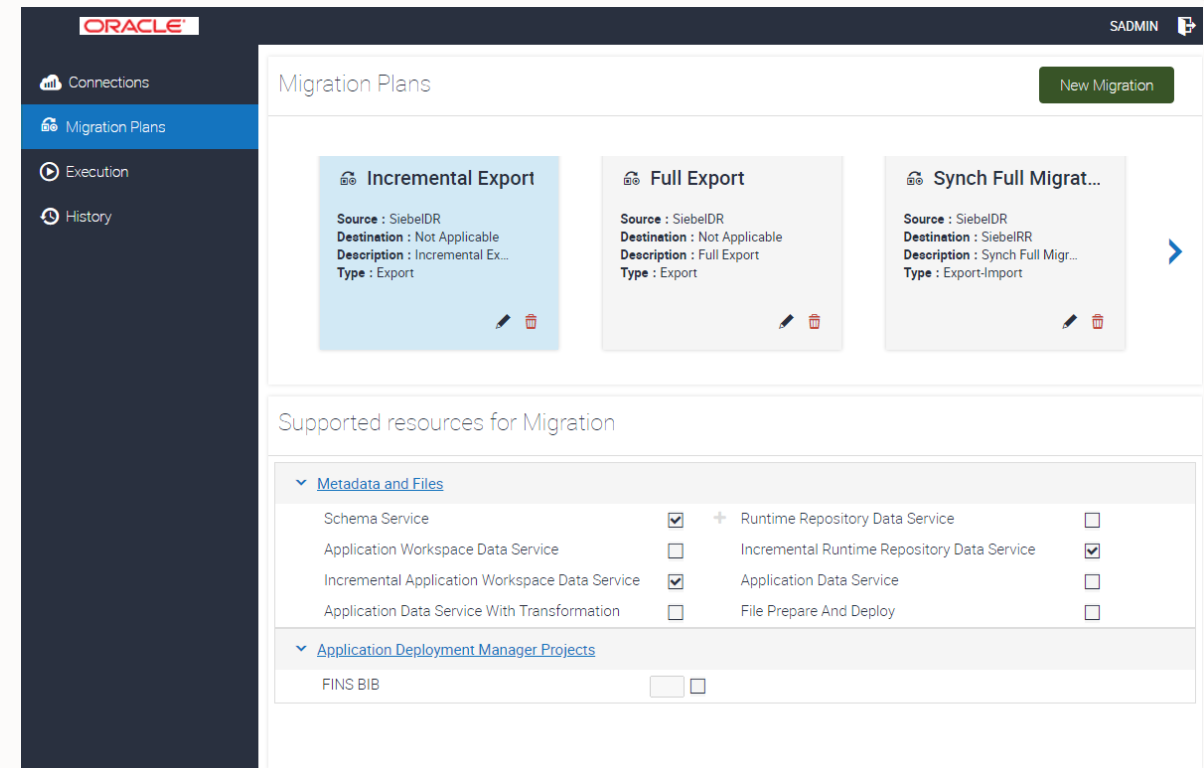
ORACLE

SADMIN

Connections
Migration Plans
Execution
History

Migration Plans

New Migration

Incremental Export
Source : SiebelDR
Destination : Not Applicable
Description : Incremental Ex...
Type : Export

Full Export
Source : SiebelDR
Destination : Not Applicable
Description : Full Export
Type : Export

Synch Full Migrat...
Source : SiebelDR
Destination : SiebelRR
Description : Synch Full Migr...
Type : Export-Import

Supported resources for Migration

Metadata and Files

| Schema Service | ☑ | Runtime Repository Data Service | ☐ |
|---|---|---|---|
| Application Workspace Data Service | ☐ | Incremental Runtime Repository Data Service | ☑ |
| Incremental Application Workspace Data Service | ☑ | Application Data Service | ☐ |
| Application Data Service With Transformation | ☐ | File Prepare And Deploy | ☐ |

Application Deployment Manager Projects

FINS BIB ☐